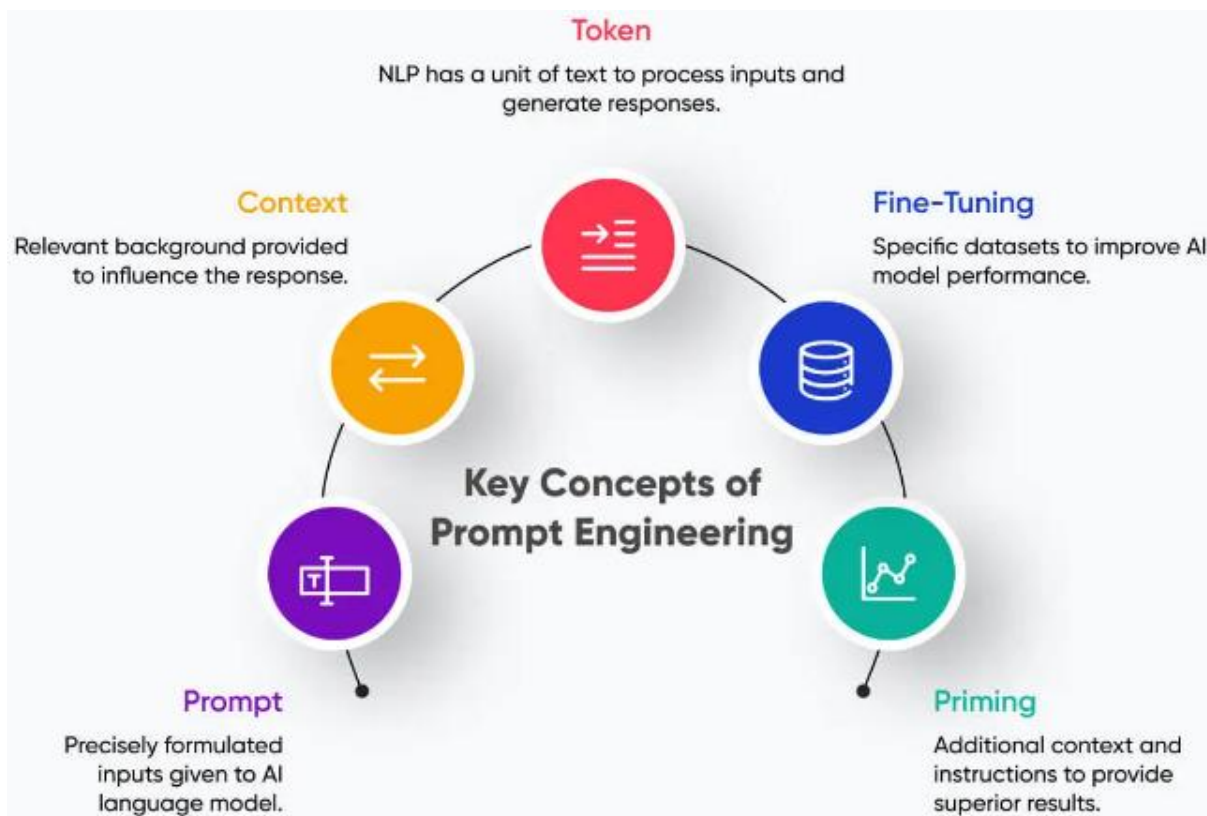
Token

NLP has a unit of text to process inputs and generate responses.

Context

Relevant background provided to influence the response.

Fine-Tuning

Specific datasets to improve AI model performance.

Key Concepts of Prompt Engineering

T

Prompt

Precisely formulated inputs given to AI language model.

Priming

Additional context and instructions to provide superior results.